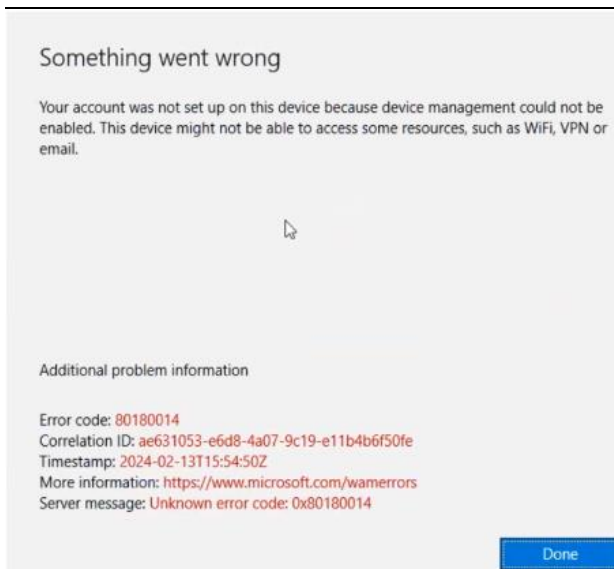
Something went wrong

Your account was not set up on this device because device management could not be enabled. This device might not be able to access some resources, such as WiFi, VPN or email.

Additional problem information

Error code: 80180014
Correlation ID: ae631053-e6d8-4a07-9c19-e11b4b6f50fe
Timestamp: 2024-02-13T15:54:50Z
More information: https://www.microsoft.com/wamerrors
Server message: Unknown error code: 0x80180014

Done